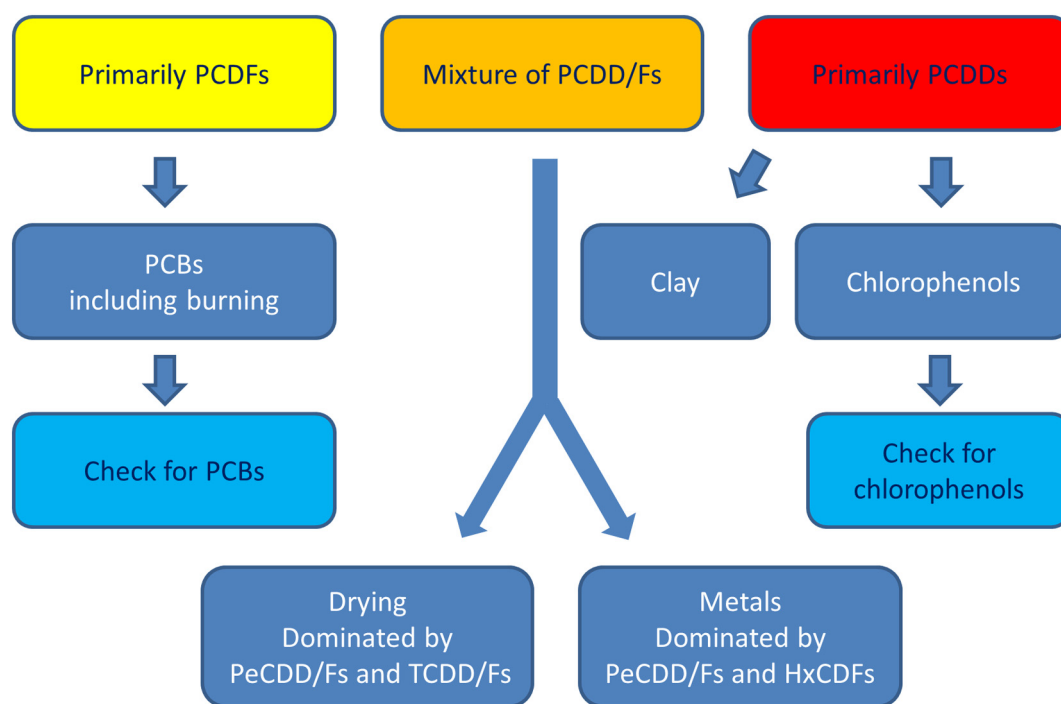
Primarily PCDFs

Mixture of PCDD/Fs

Primarily PCDDs

PCBs
including burning

Clay

Chlorophenols

Check for PCBs

Check for chlorophenols

Drying
Dominated by
PeCDD/Fs and TCDD/Fs

Metals
Dominated by
PeCDD/Fs and HxCDFs